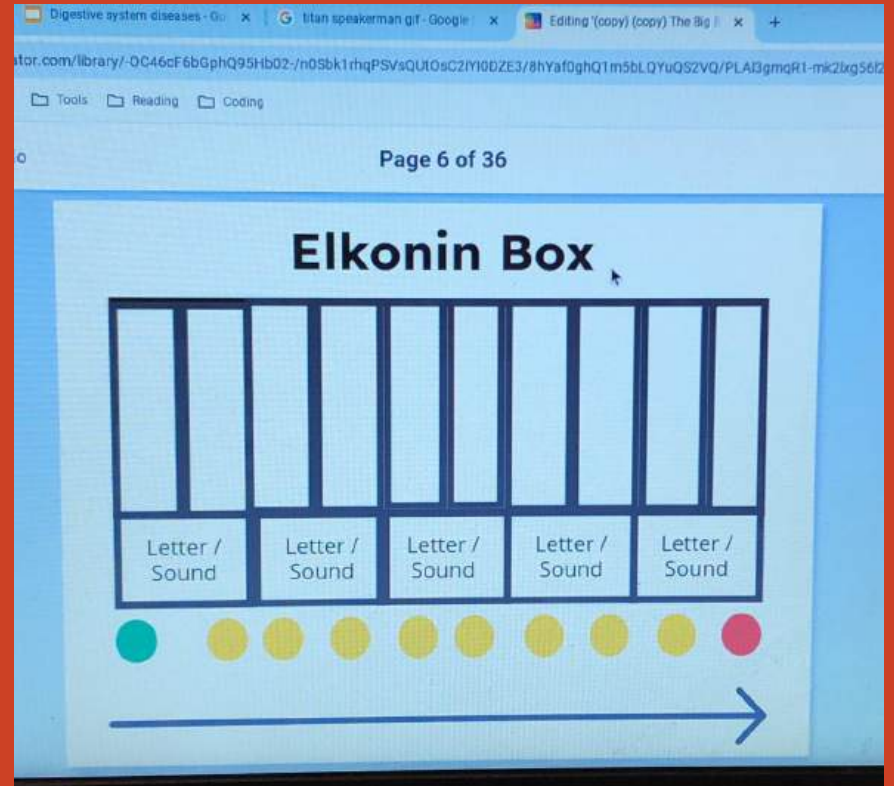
Digestive system diseases - Go ×
titan speakerman gif - Google ×
Editing '(copy) (copy) The Big ×
+

ator.com/library/-OC46cF6bGphQ95Hb02-/n0Sbk1rhqPSVsQUtOsC2lYI0DZE3/8hYaf0ghQ1m5bLQYuQS2VQ/PLAl3gmqR1-mk2lxg56f2

Tools Reading Coding

Page 6 of 36

Elkonin Box

| Letter / Sound | Letter / Sound | Letter / Sound | Letter / Sound | Letter / Sound |
|---|---|---|---|---|